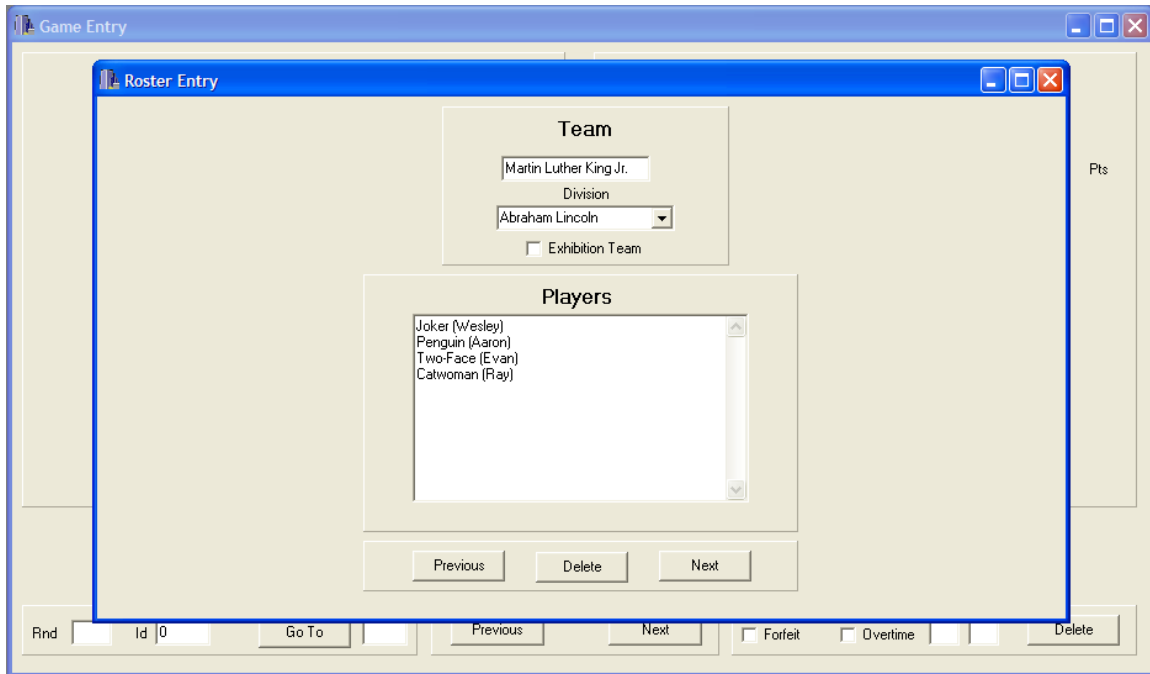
Game Entry

Roster Entry

Team

Martin Luther King Jr.

Division

Abraham Lincoln

Exhibition Team

Pts

Players

Joker (Wesley)
Penguin (Aaron)
Two-Face (Evan)
Catwoman (Ray)

Previous Delete Next

Rnd Id 0 Go To Previous Next Forfeit Overtime Delete